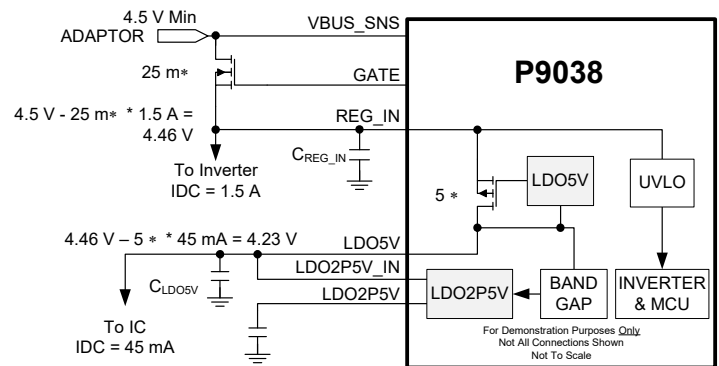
4.5 V Min
ADAPTOR
VBUS_SNS
25 m∗
GATE
P9038
4.5 V - 25 m∗ * 1.5 A = 4.46 V
REG_IN
To Inverter
IDC = 1.5 A
$C_{REG\_IN}$
5 ∗
LDO5V
UVLO
4.46 V – 5 ∗ * 45 mA = 4.23 V
LDO5V
$C_{LDO5V}$
LDO2P5V_IN
LDO2P5V
LDO2P5V
BAND GAP
INVERTER & MCU
To IC
IDC = 45 mA
For Demonstration Purposes Only
Not All Connections Shown
Not To Scale